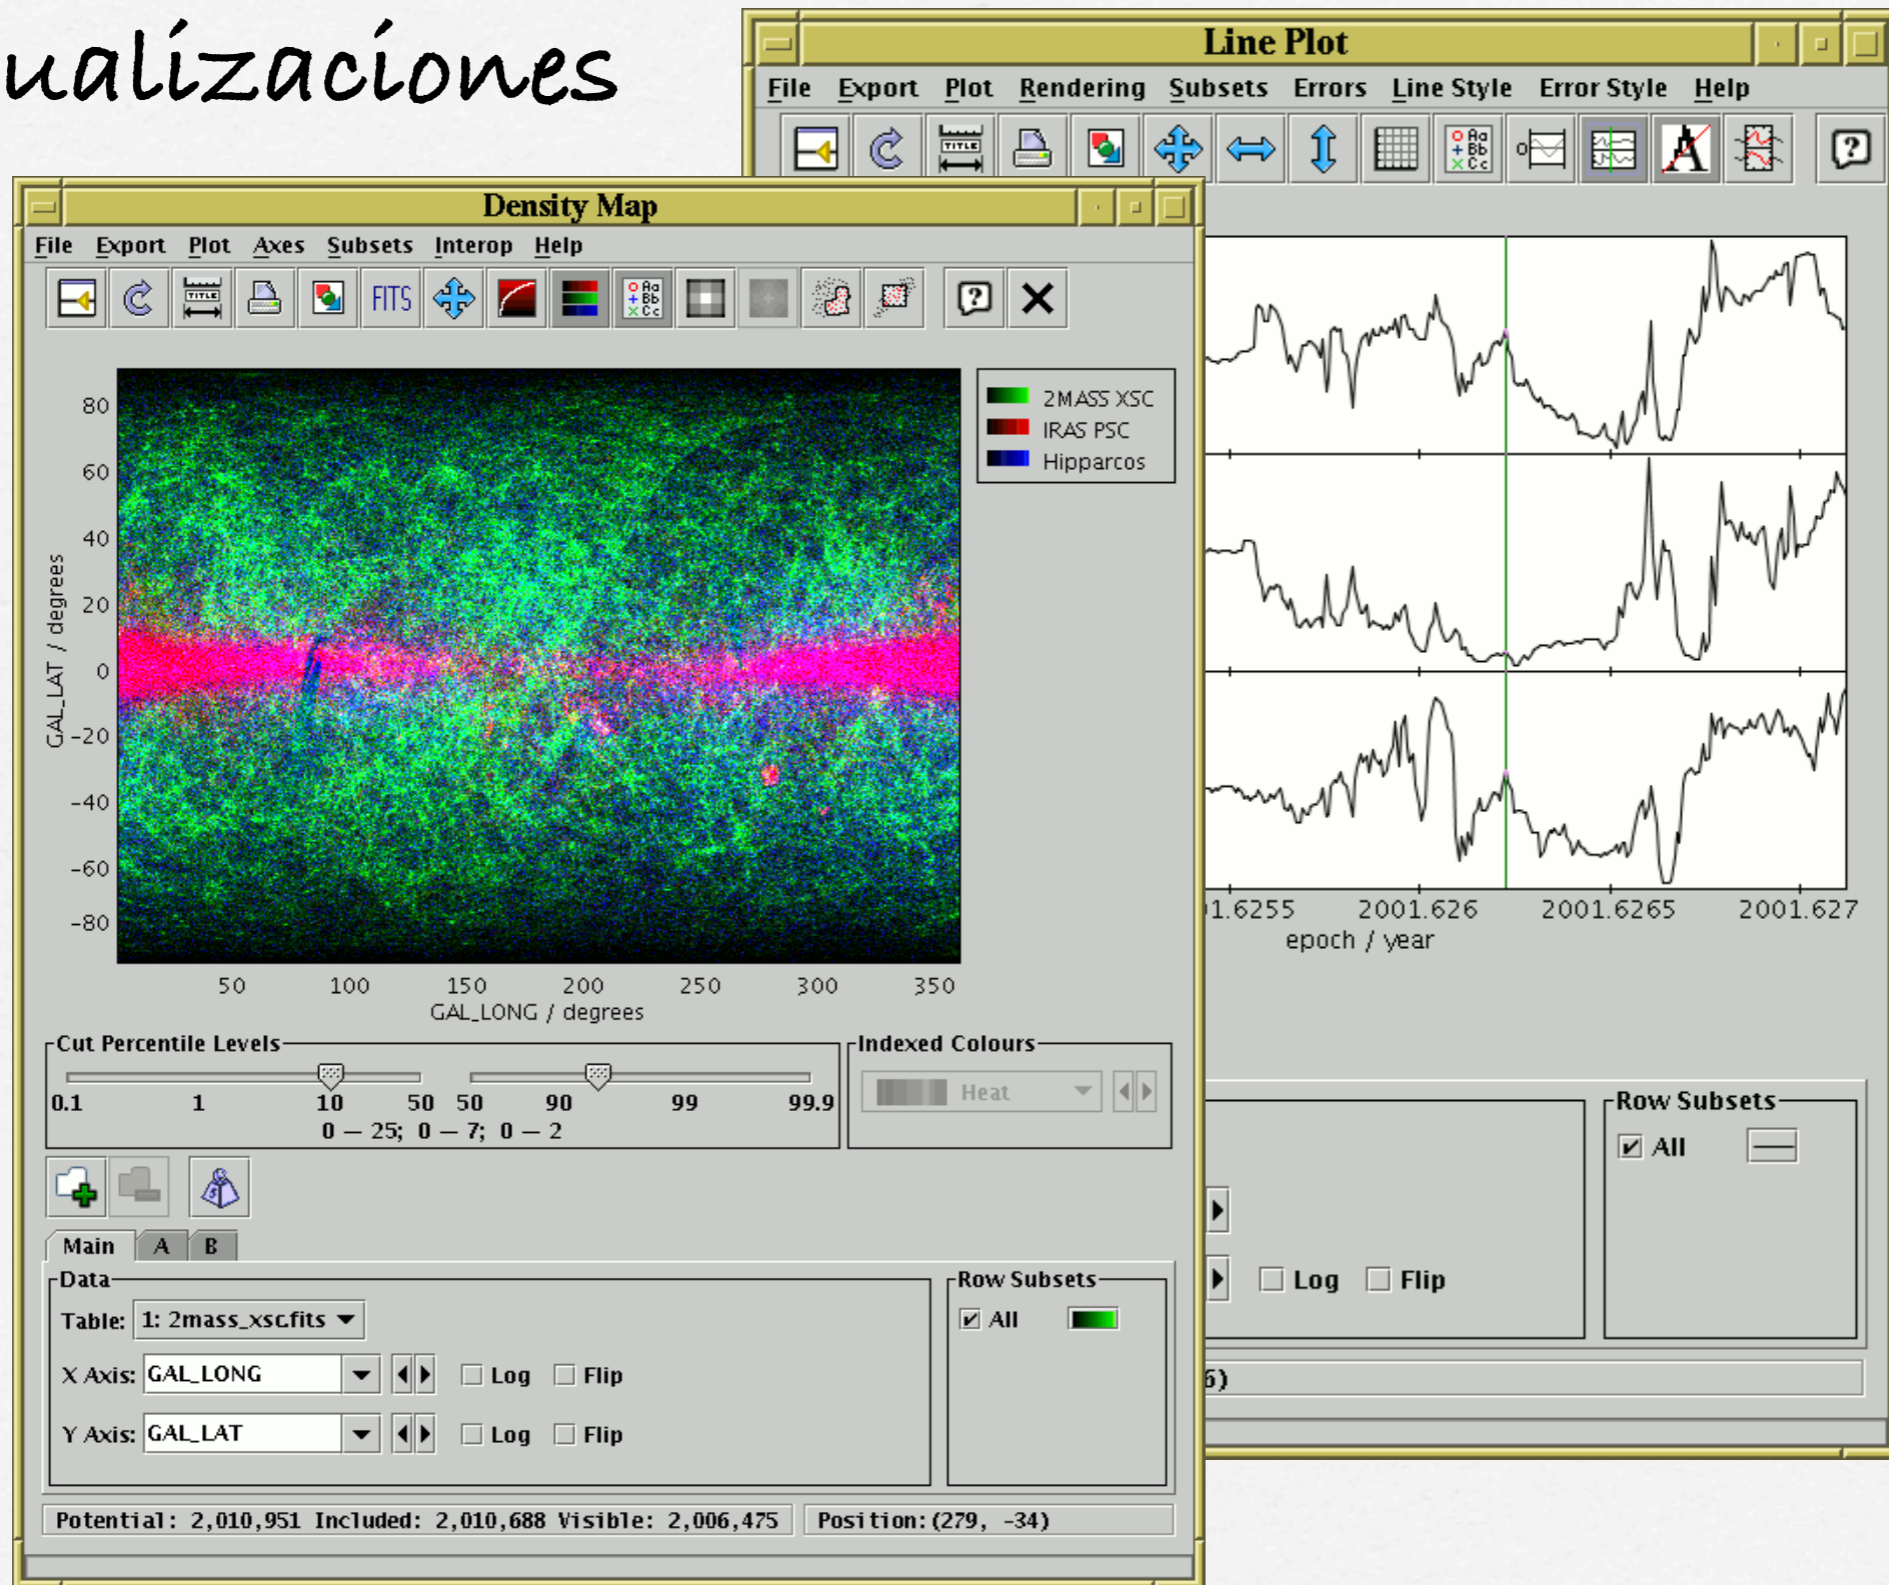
ualizaciones

Line Plot

File Export Plot Rendering Subsets Errors Line Style Error Style Help

Density Map

File Export Plot Axes Subsets Interop Help

FITS

2MASS XSC
IRAS PSC
Hipparcos

80
60
40
20
0
-20
-40
-60
-80

GAL_LAT / degrees

50 100 150 200 250 300 350

GAL_LONG / degrees

1.6255 2001.626 2001.6265 2001.627

epoch / year

Cut Percentile Levels

0.1 1 10 50 50 90 99 99.9

0 — 25; 0 — 7; 0 — 2

Indexed Colours

Heat

Row Subsets

All

Log Flip

Main A B

Data

Table: 1: 2mass_xsc.fits

X Axis: GAL_LONG Log Flip

Y Axis: GAL_LAT Log Flip

Row Subsets

All

6)

Potential: 2,010,951 Included: 2,010,688 Visible: 2,006,475 Position: (279, -34)